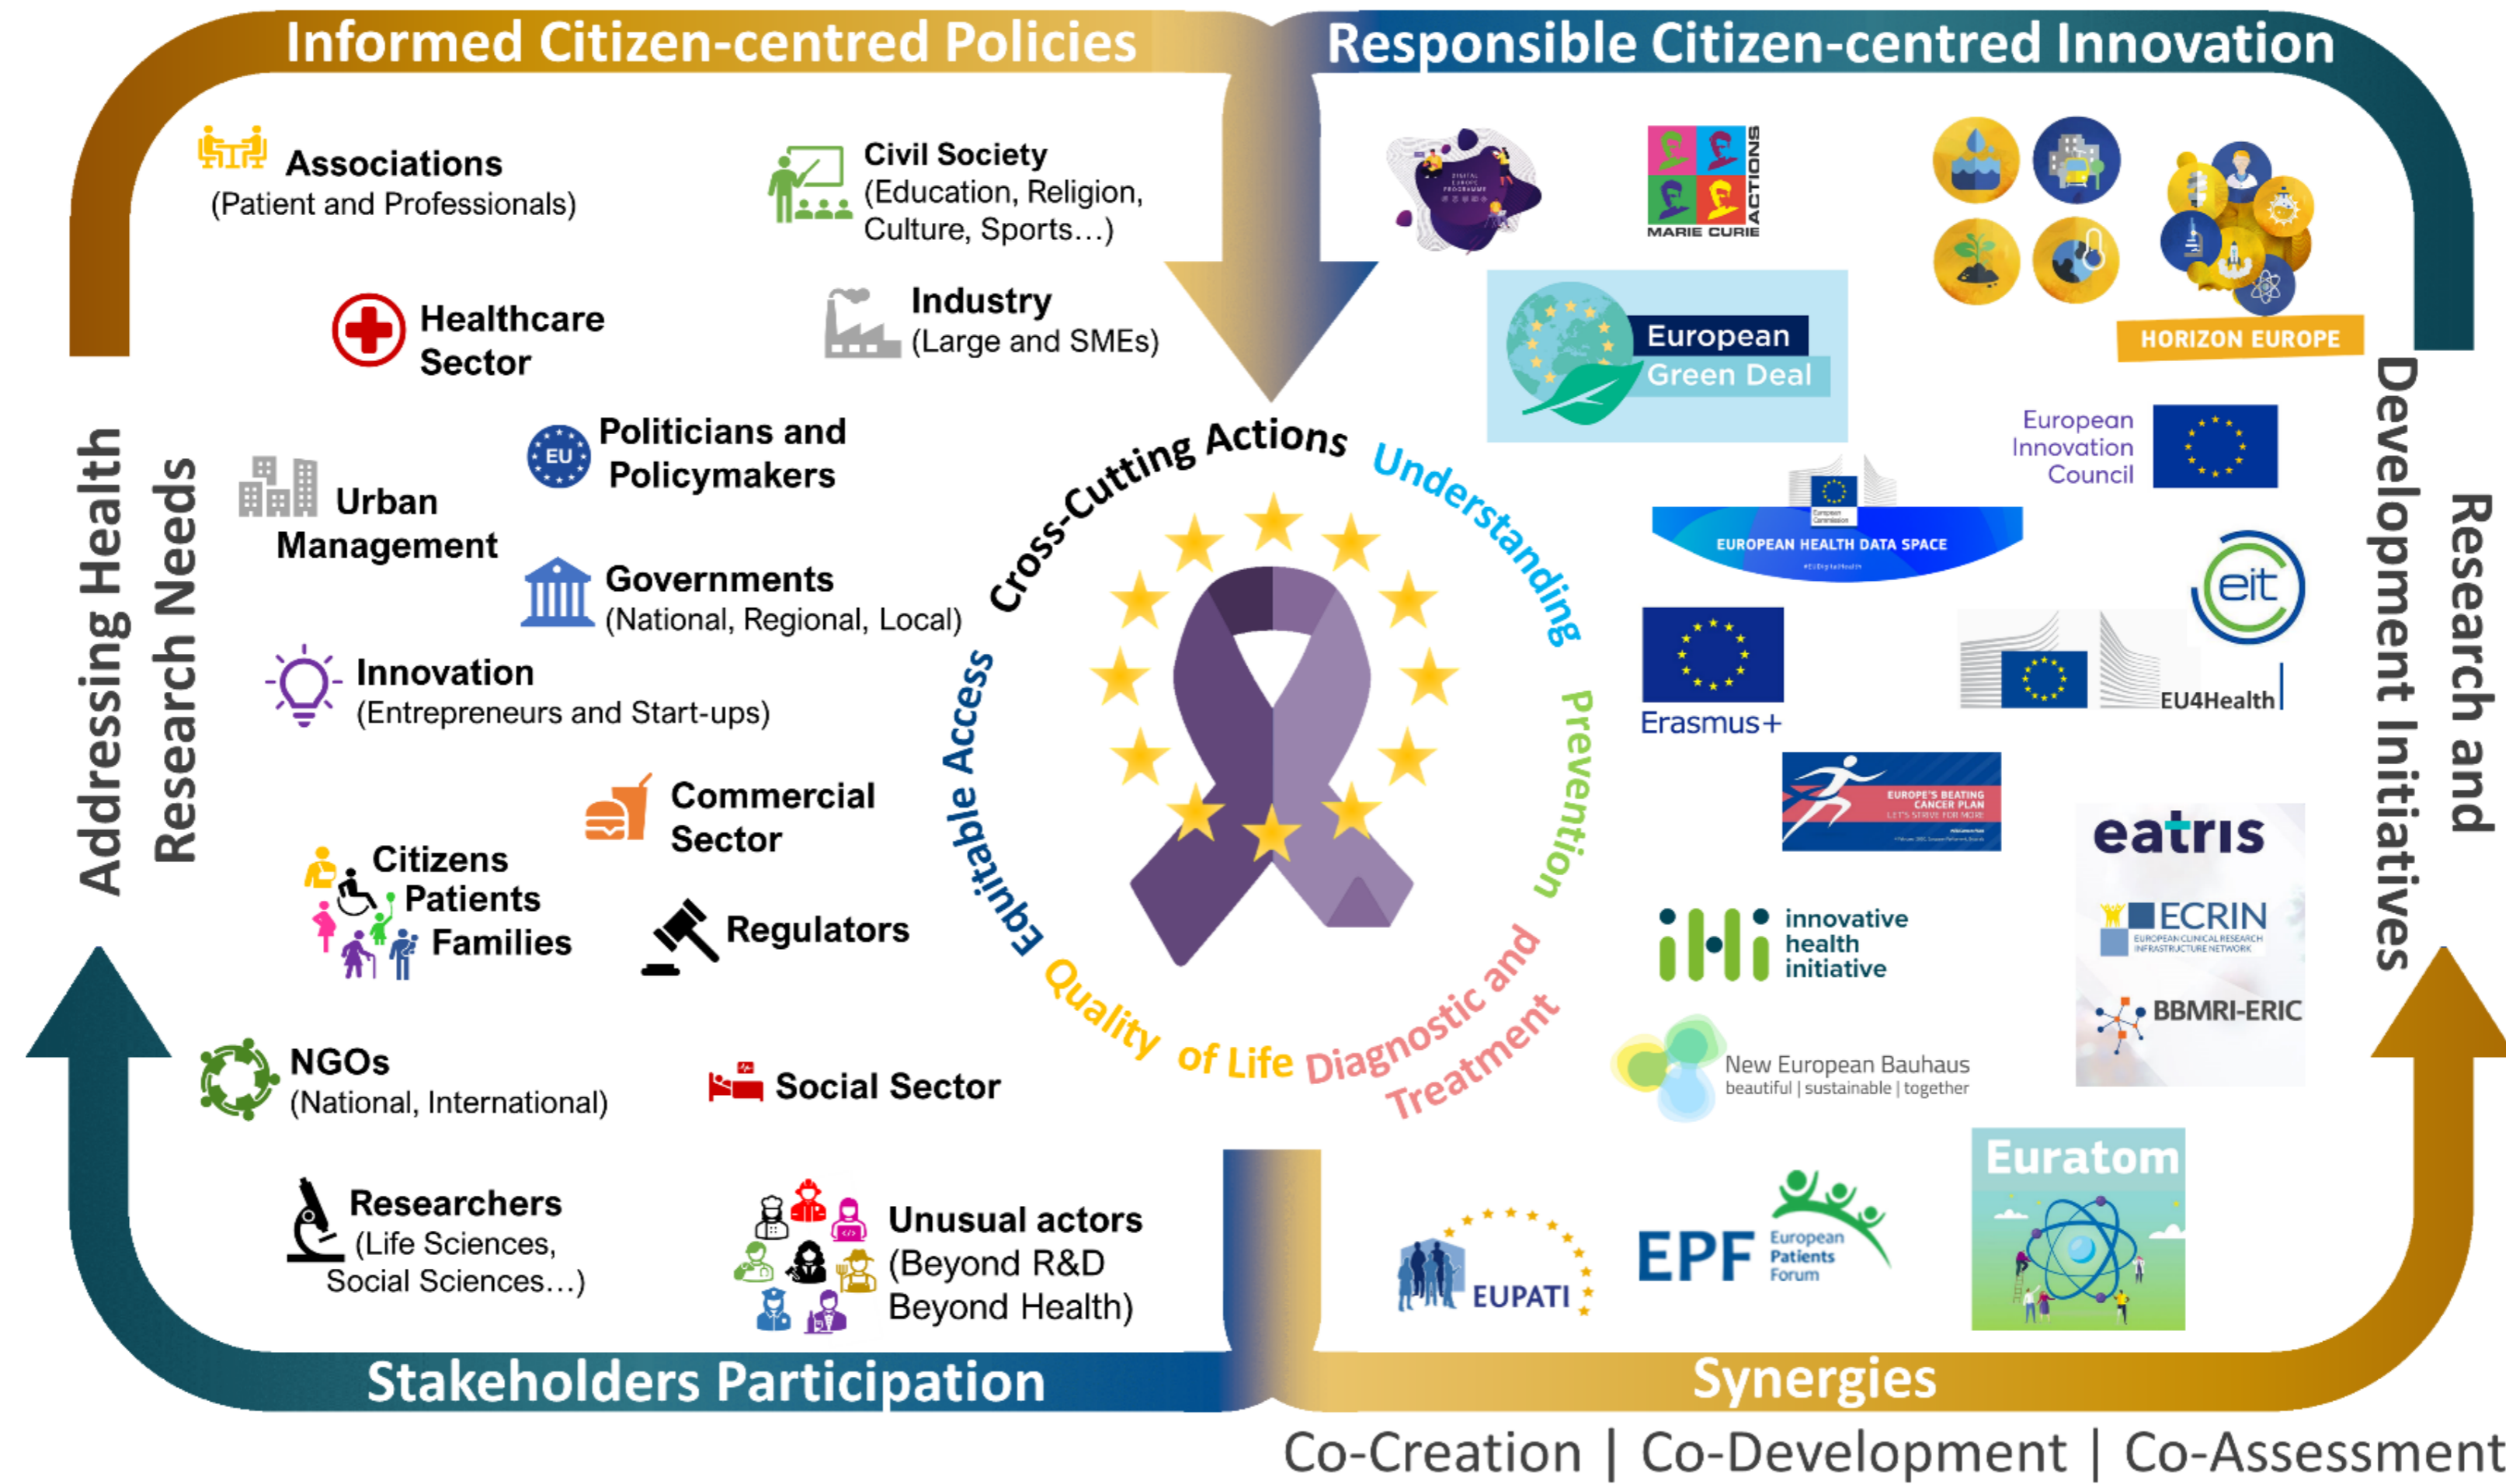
Informed Citizen-centred Policies

Responsible Citizen-centred Innovation

Associations
(Patient and Professionals)

Civil Society
(Education, Religion, Culture, Sports…)

Healthcare Sector

Industry
(Large and SMEs)

Politicians and Policymakers

Urban Management

Governments
(National, Regional, Local)

Innovation
(Entrepreneurs and Start-ups)

Commercial Sector

Citizens
Patients
Families

Regulators

NGOs
(National, International)

Social Sector

Researchers
(Life Sciences, Social Sciences…)

Unusual actors
(Beyond R&D
Beyond Health)

Addressing Health Research Needs

Cross-Cutting Actions

Understanding

Prevention

Diagnostic and Treatment

Quality of Life

Equitable Access

EU

MARIE CURIE ACTIONS

HORIZON EUROPE

European Green Deal

European Innovation Council

EUROPEAN HEALTH DATA SPACE

eit

Erasmus+

EU4Health

EUROPE'S BEATING CANCER PLAN

eatris

ECRIN

BBMRI-ERIC

innovative health initiative

New European Bauhaus
beautiful | sustainable | together

Euratom

EUPATI

EPF European Patients Forum

Research and Development Initiatives

Stakeholders Participation

Synergies

Co-Creation | Co-Development | Co-Assessment